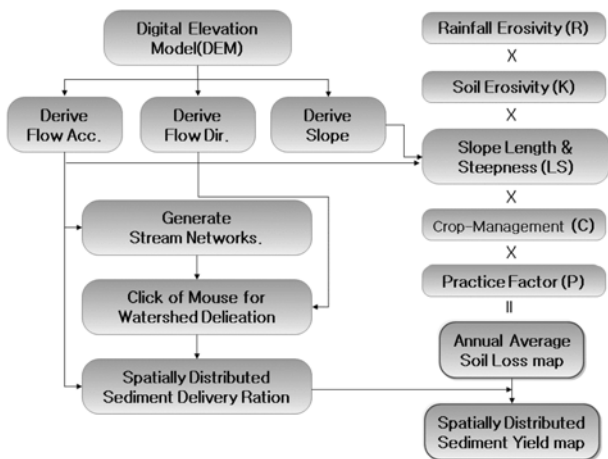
Digital Elevation Model(DEM)

Derive Flow Acc.

Derive Flow Dir.

Derive Slope

Generate Stream Networks.

Click of Mouse for Watershed Delieation

Spatially Distributed Sediment Delivery Ration

Rainfall Erosivity (R)

X

Soil Erosivity (K)

X

Slope Length & Steepness (LS)

X

Crop-Management (C)

X

Practice Factor (P)

II

Annual Average Soil Loss map

Spatially Distributed Sediment Yield map